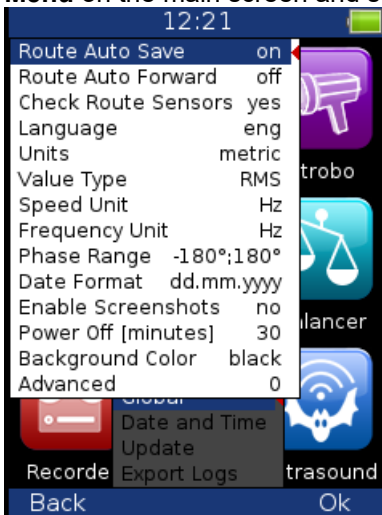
Menu on the main screen and s

12:21

| | |
|---|---|
| Route Auto Save | on |
| Route Auto Forward | off |
| Check Route Sensors | yes |
| Language | eng |
| Units | metric |
| Value Type | RMS |
| Speed Unit | Hz |
| Frequency Unit | Hz |
| Phase Range | -180°;180° |
| Date Format | dd.mm.yyyy |
| Enable Screenshots | no |
| Power Off [minutes] | 30 |
| Background Color | black |
| Advanced | 0 |

trobo

alancer

Global
Date and Time
Update
Export Logs

Recorde

trasound

Back
Ok